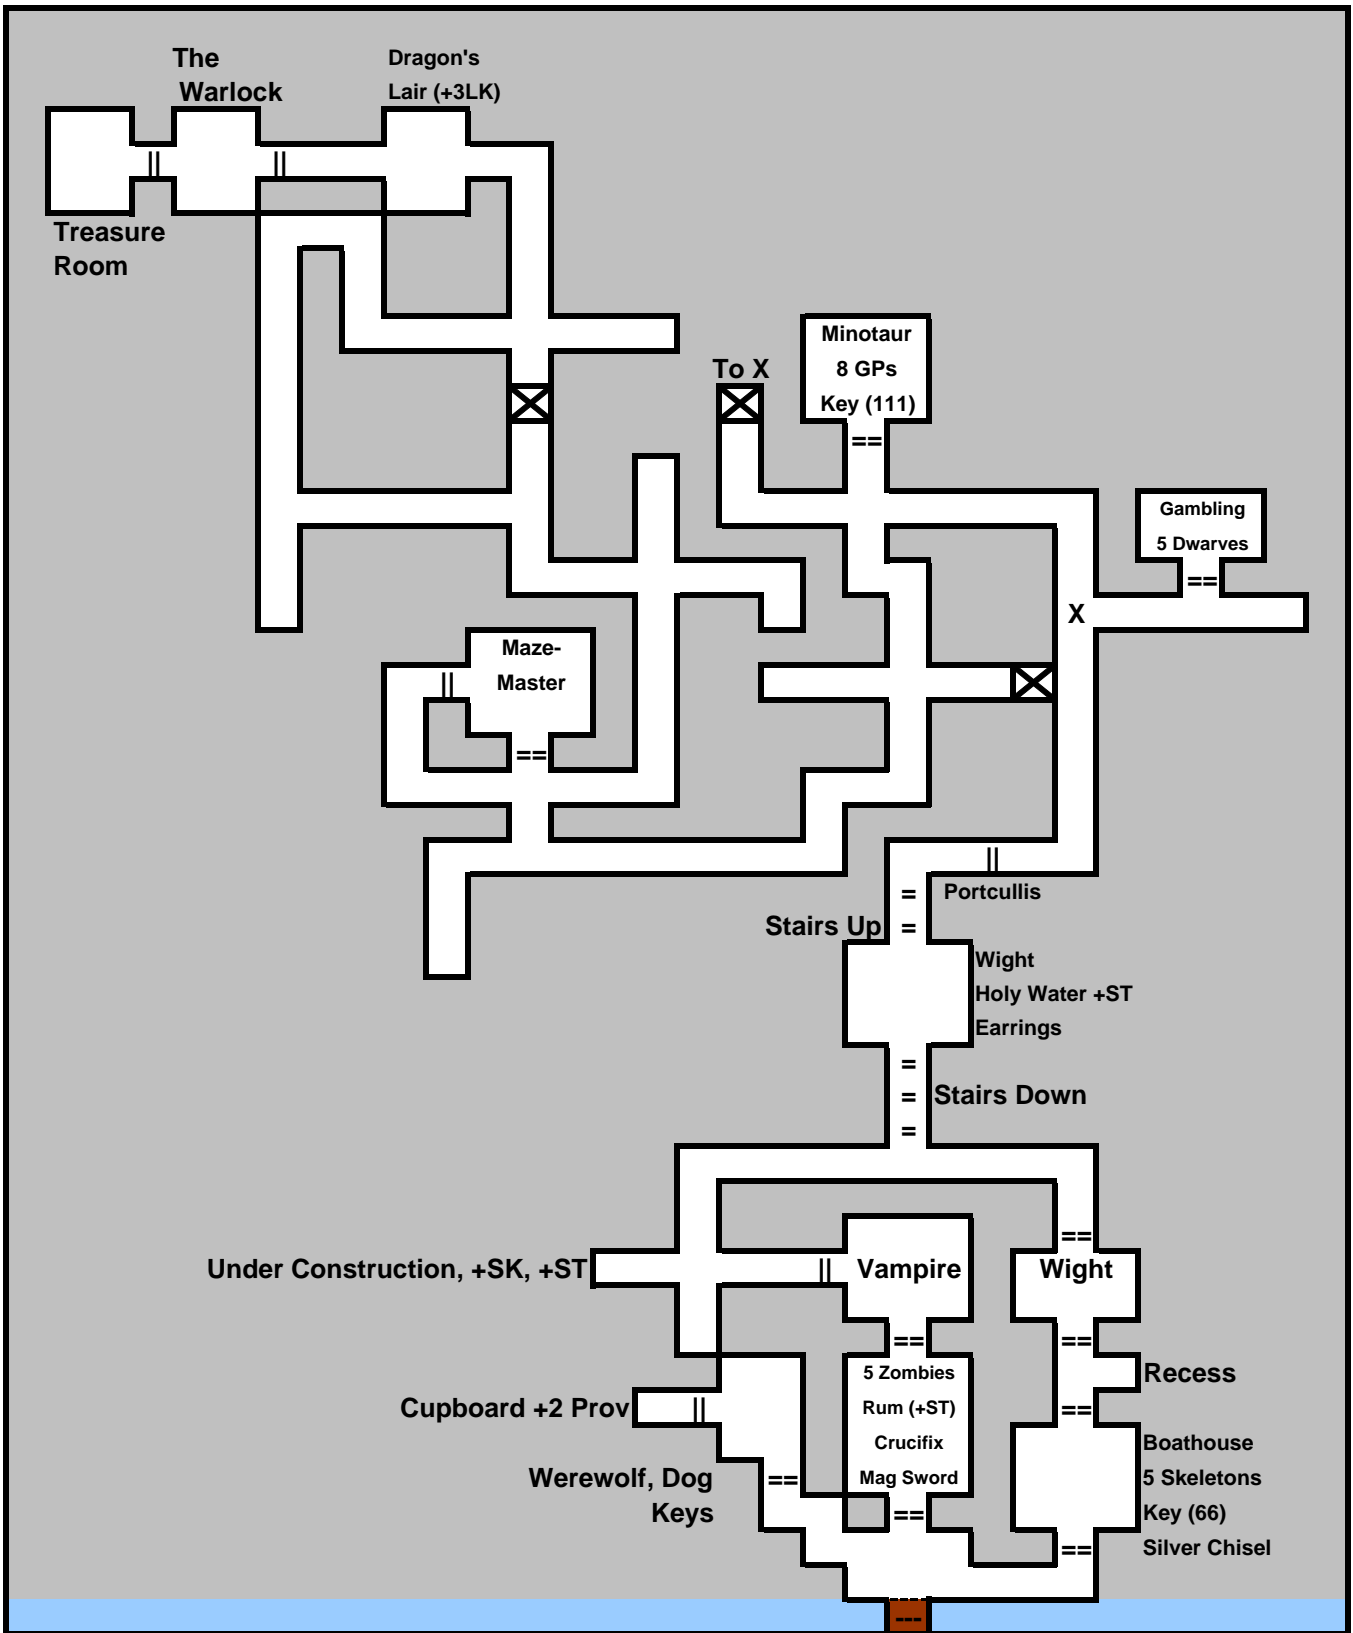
The Warlock

Dragon's Lair (+3LK)

Treasure Room

Minotaur
8 GPs
Key (111)

To X

Gambling
5 Dwarves

X

Maze-Master

Portcullis

Stairs Up

Wight
Holy Water +ST
Earrings

Stairs Down

Under Construction, +SK, +ST

Vampire

Wight

Recess

5 Zombies
Rum (+ST)
Crucifix
Mag Sword

Cupboard +2 Prov

Werewolf, Dog
Keys

Boathouse
5 Skeletons
Key (66)
Silver Chisel